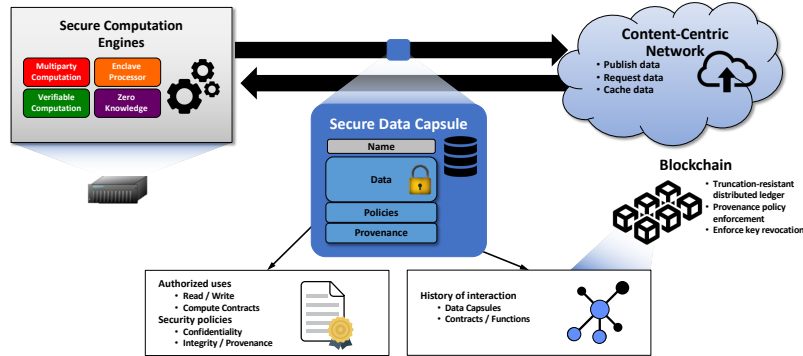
Secure Computation Engines

Multiparty Computation

Enclave Processor

Verifiable Computation

Zero Knowledge

Content-Centric Network

• Publish data
• Request data
• Cache data

Secure Data Capsule

Name

Data

Policies

Provenance

Blockchain

• Truncation-resistant distributed ledger
• Provenance policy enforcement
• Enforce key revocation

Authorized uses
• Read / Write
• Compute Contracts
Security policies
• Confidentiality
• Integrity / Provenance

History of interaction
• Data Capsules
• Contracts / Functions